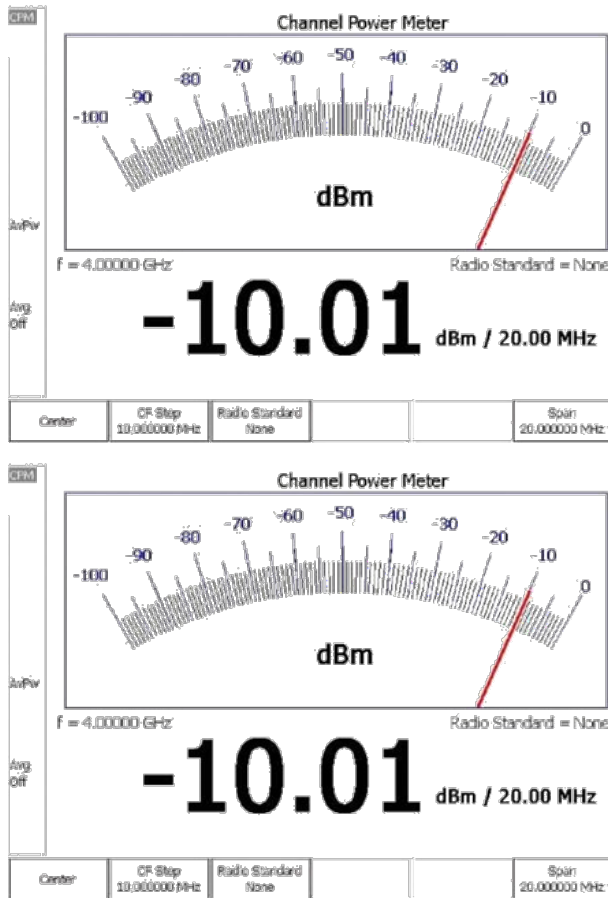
CPM

Channel Power Meter

-100 -90 -80 -70 -60 -50 -40 -30 -20 -10 0

dBm

AvPiv

f = 4.00000 GHz

Radio Standard = None

Avg Off

-10.01 dBm / 20.00 MHz

| Center | CF Step 10.000000 MHz | Radio Standard None | | | Span 20.000000 MHz |
|---|---|---|---|---|---|

CPM

Channel Power Meter

-100 -90 -80 -70 -60 -50 -40 -30 -20 -10 0

dBm

AvPiv

f = 4.00000 GHz

Radio Standard = None

Avg Off

-10.01 dBm / 20.00 MHz

| Center | CF Step 10.000000 MHz | Radio Standard None | | | Span 20.000000 MHz |
|---|---|---|---|---|---|